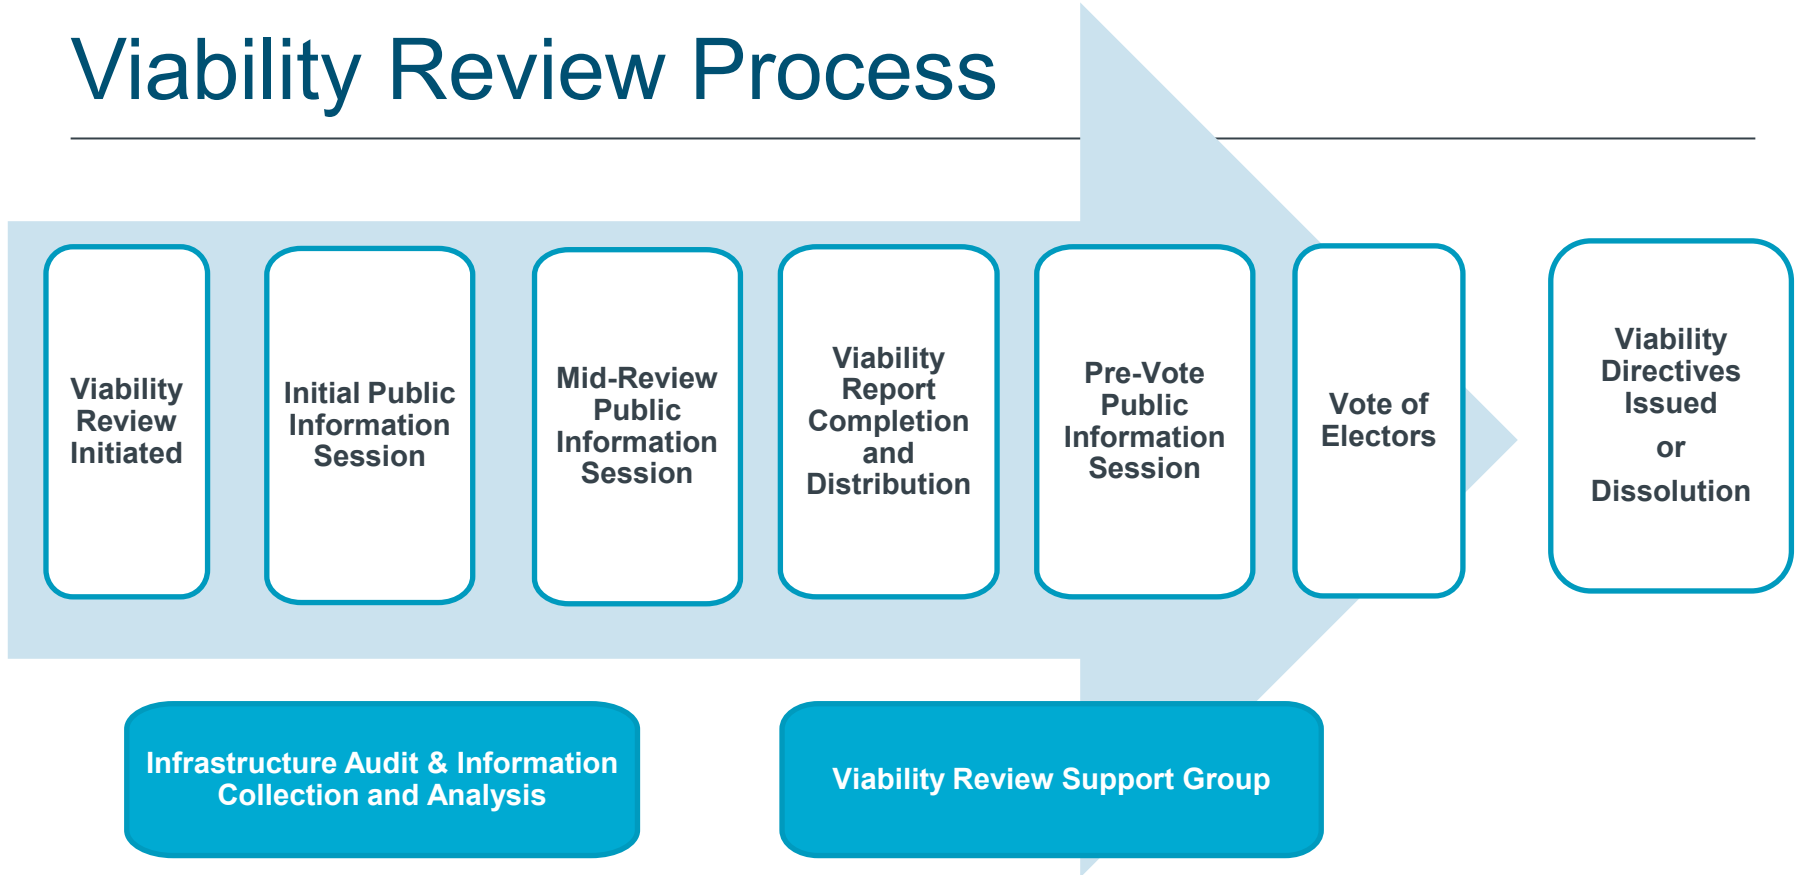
Viability Review Process

Viability Review Initiated

Initial Public Information Session

Mid-Review Public Information Session

Viability Report Completion and Distribution

Pre-Vote Public Information Session

Vote of Electors

Viability Directives Issued

or

Dissolution

Infrastructure Audit & Information Collection and Analysis

Viability Review Support Group